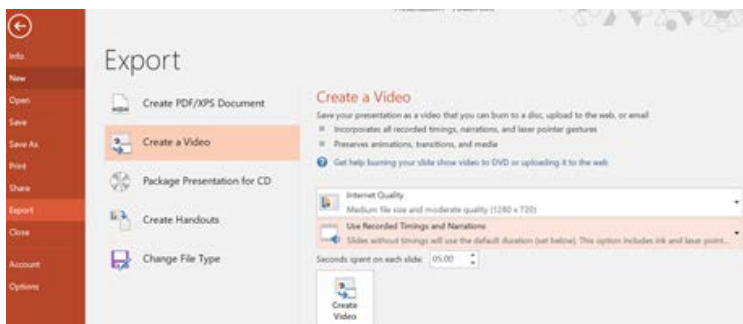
Info
New
Open
Save
Save As
Print
Share
Export
Close
Account
Options

Export

Create PDF/XPS Document
Create a Video
Package Presentation for CD
Create Handouts
Change File Type

Create a Video
Save your presentation as a video that you can burn to a disc, upload to the web, or email
Incorporates all recorded timings, narrations, and laser pointer gestures
Preserves animations, transitions, and media
Get help burning your slide show video to DVD or uploading it to the web

Internet Quality
Medium file size and moderate quality (1280 x 720)

Use Recorded Timings and Narrations
Slides without timings will use the default duration (set below). This option includes ink and laser point...

Seconds spent on each slide: 05.00

Create Video